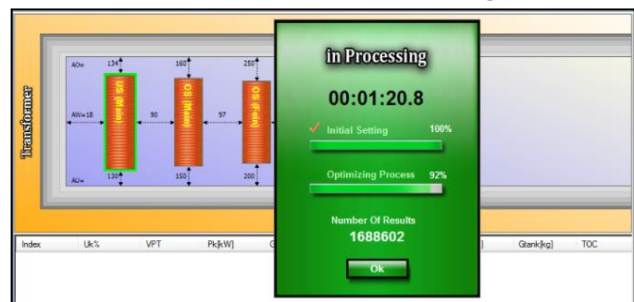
Transformer

AO=

134

160

250

AW=18

90

97

120

150

200

AU=

I/S (Main)

O/S (Main)

O/S (Fine)

in Processing

00:01:20.8

Initial Setting 100%

Optimizing Process 92%

Number Of Results

1688602

Ok

Index

Uk%

VPT

Pk[kW]

G

]

Gtank[kg]

TOC